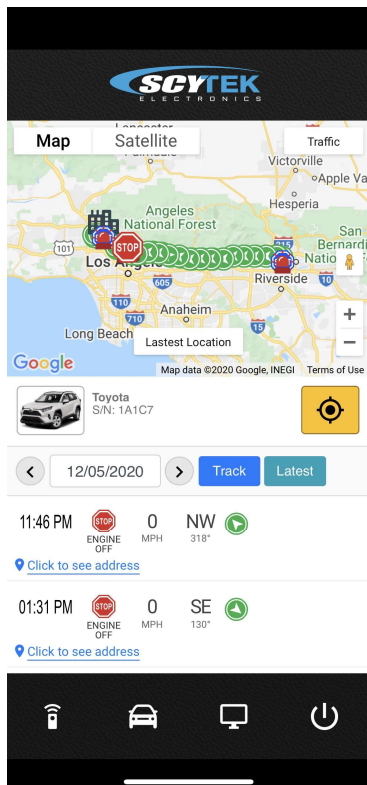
SCYTEK
ELECTRONICS

Map
Satellite
Traffic

Lancaster
Victorville
Apple Va
Hesperia
Angeles
National Forest
San
Bernardi
Natio
101
STOP
Los Angeles
210
15
605
Riverside
110
10
Anaheim
Long Beach
15
Google
Lastest Location
+
−
Map data ©2020 Google, INEGI
Terms of Use

Toyota
S/N: 1A1C7

<
12/05/2020
>
Track
Latest

11:46 PM
STOP
ENGINE OFF
0
MPH
NW
318°
Click to see address

01:31 PM
STOP
ENGINE OFF
0
MPH
SE
130°
Click to see address